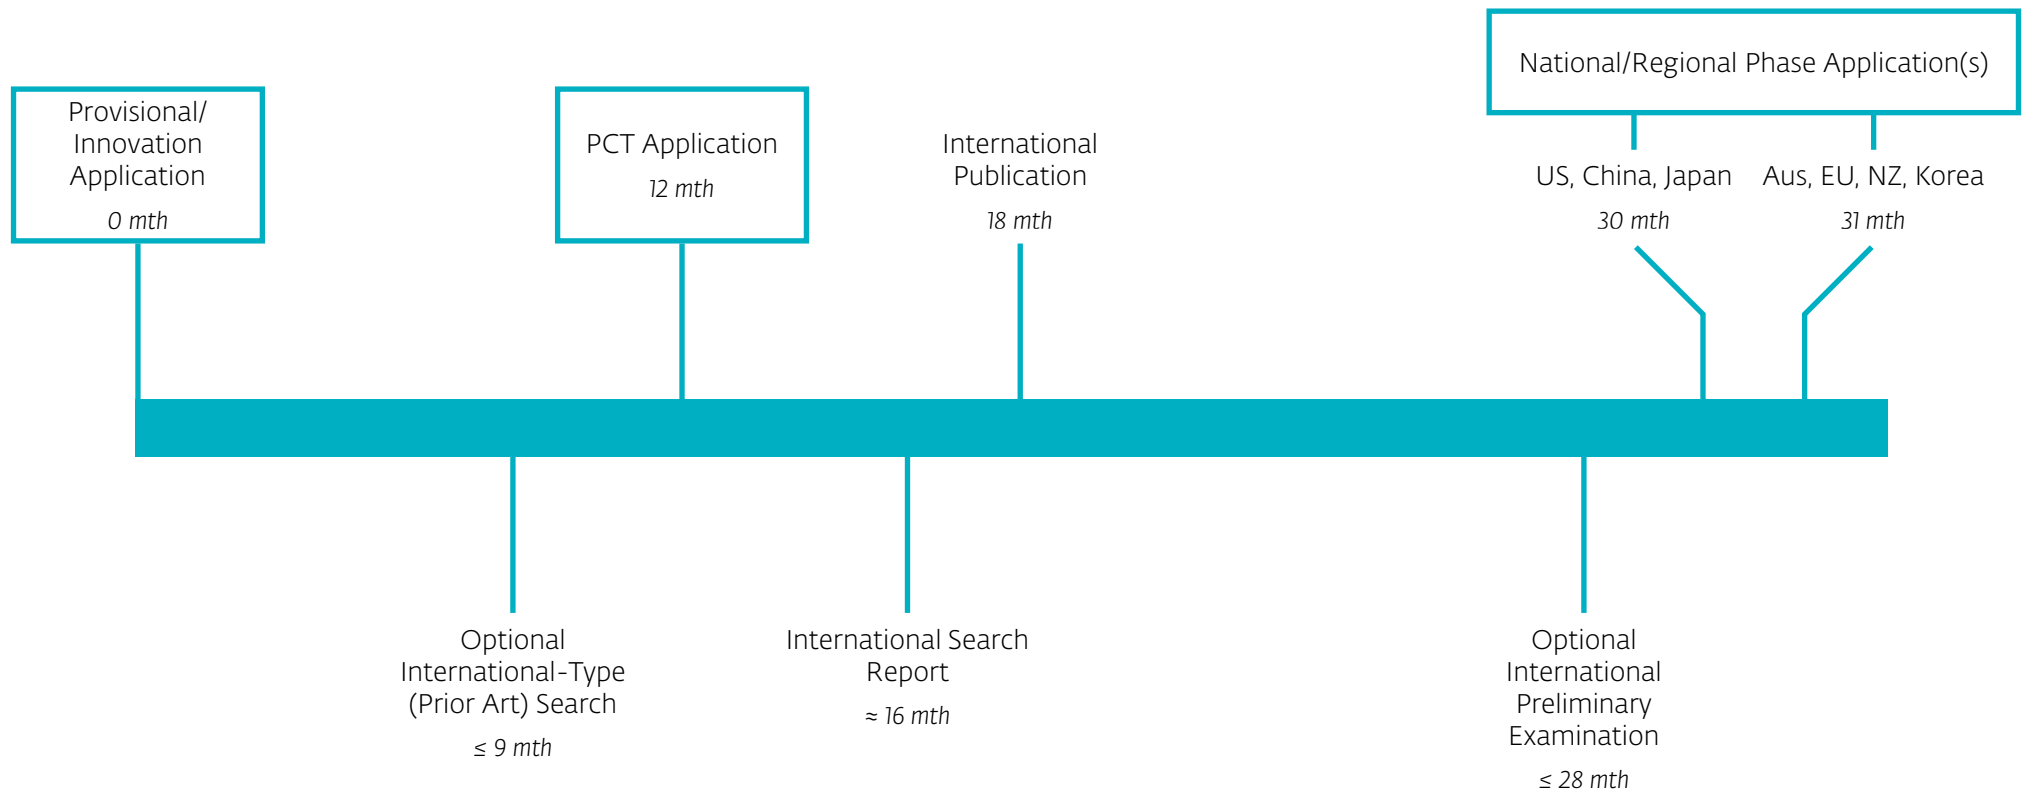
National/Regional Phase Application(s)

Provisional/ Innovation Application
0 mth

PCT Application
12 mth

International Publication
18 mth

US, China, Japan
30 mth

Aus, EU, NZ, Korea
31 mth

Optional International-Type (Prior Art) Search
≤ 9 mth

International Search Report
≈ 16 mth

Optional International Preliminary Examination
≤ 28 mth